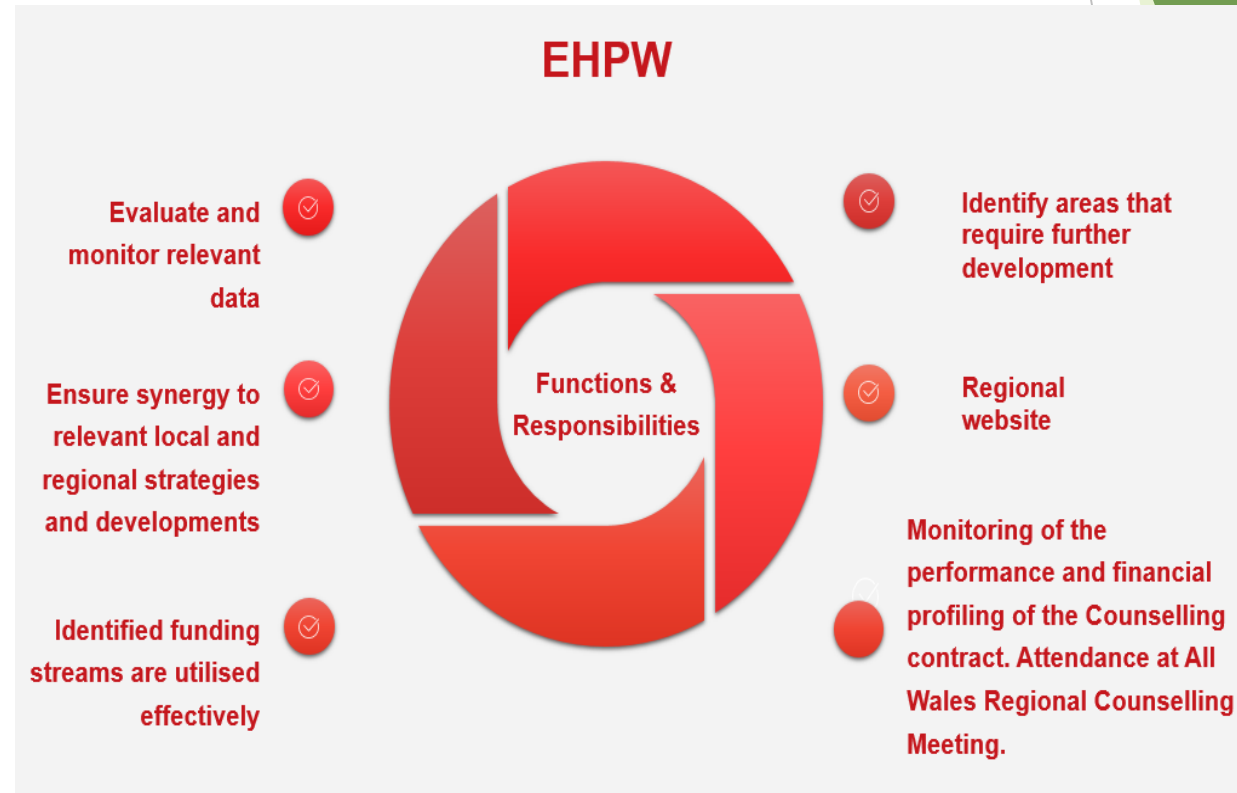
EHPW

Evaluate and monitor relevant data

Ensure synergy to relevant local and regional strategies and developments

Identified funding streams are utilised effectively

Functions & Responsibilities

Identify areas that require further development

Regional website

Monitoring of the performance and financial profiling of the Counselling contract. Attendance at All Wales Regional Counselling Meeting.